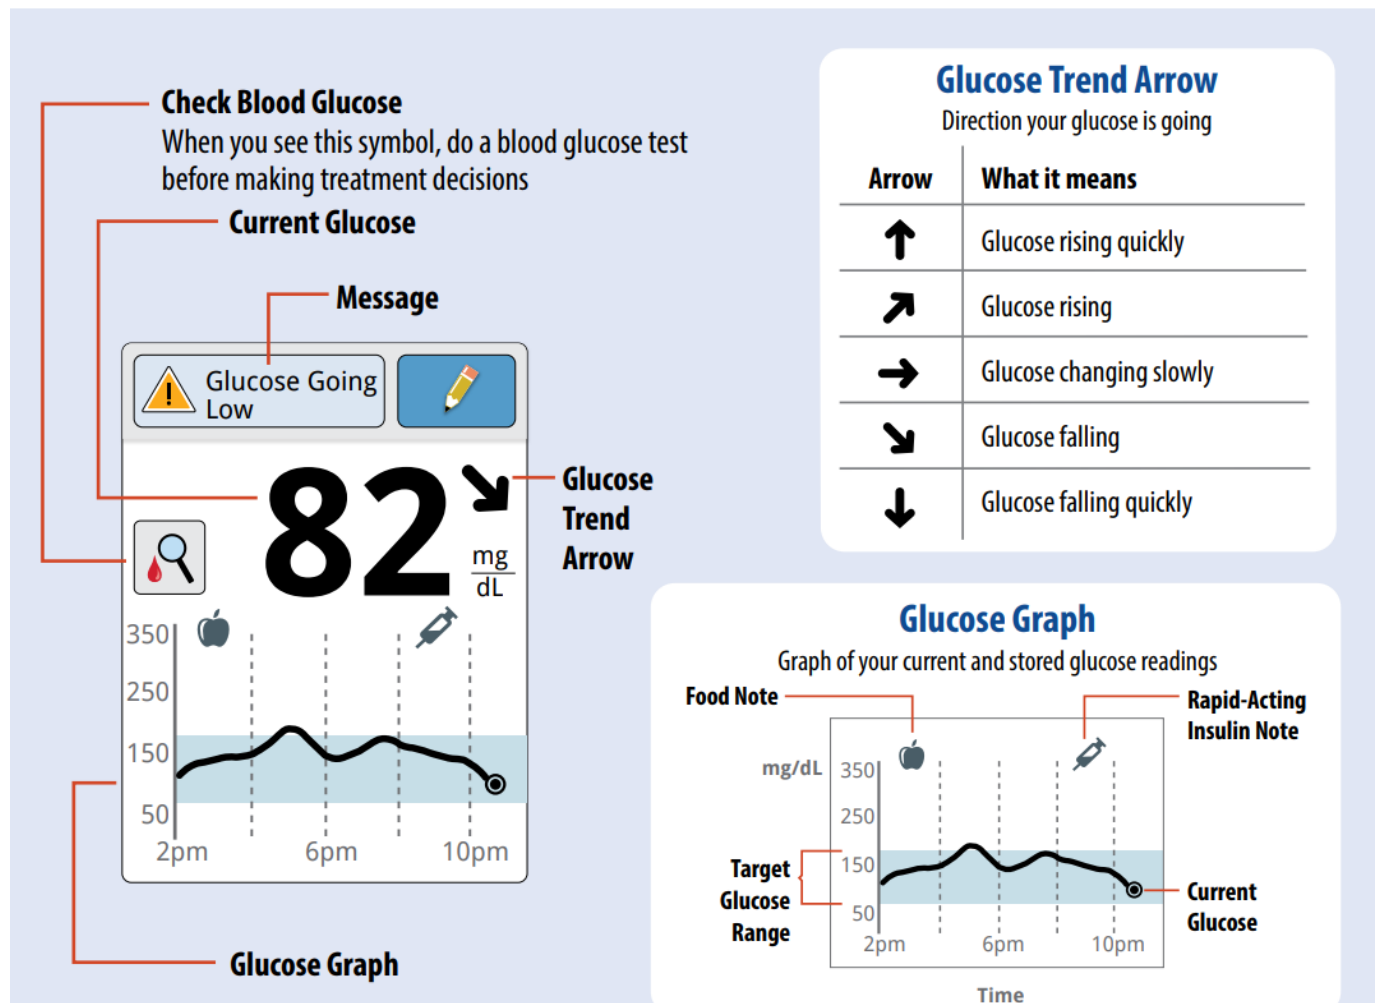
Check Blood Glucose
When you see this symbol, do a blood glucose test before making treatment decisions

Current Glucose

Message

Glucose Going Low

82 mg/dL

Glucose Trend Arrow

350
250
150
50
2pm 6pm 10pm

Glucose Graph

Glucose Trend Arrow
Direction your glucose is going

| Arrow | What it means |
|---|---|
| ↑ | Glucose rising quickly |
| ↗ | Glucose rising |
| → | Glucose changing slowly |
| ↘ | Glucose falling |
| ↓ | Glucose falling quickly |

Glucose Graph
Graph of your current and stored glucose readings

Food Note

Rapid-Acting Insulin Note

mg/dL
350
250
150
50
2pm 6pm 10pm

Target Glucose Range

Current Glucose

Time